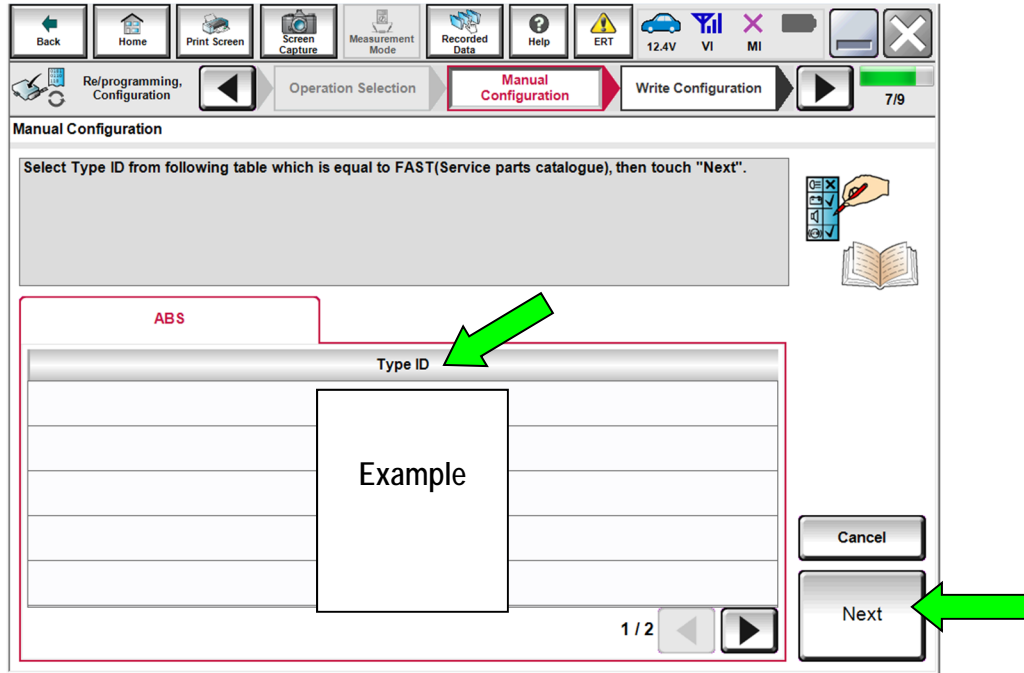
Back Home Print Screen Screen Capture Measurement Mode Recorded Data Help ERT 12.4V VI MI

Re/programming, Configuration

Operation Selection

Manual Configuration

Write Configuration

7/9

Manual Configuration

Select Type ID from following table which is equal to FAST(Service parts catalogue), then touch "Next".

ABS

Type ID

Example

1 / 2

Cancel

Next